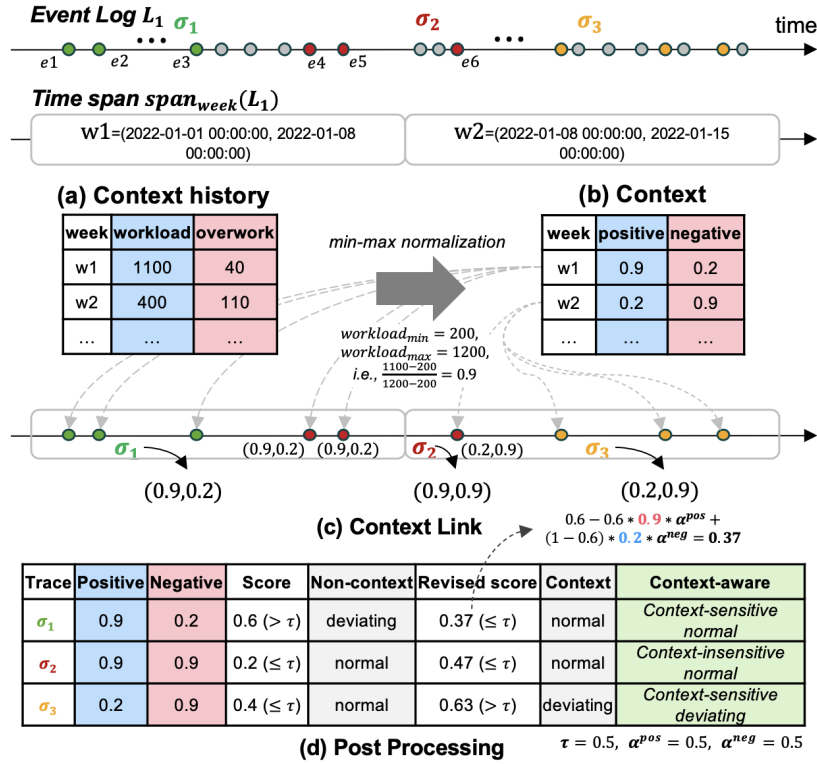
Event Log $L_1$ $\sigma_1$ $\sigma_2$ $\sigma_3$ time

$e1$ $e2$ $e3$ $e4$ $e5$ $e6$

Time span $span_{week}(L_1)$

w1=(2022-01-01 00:00:00, 2022-01-08 00:00:00)

w2=(2022-01-08 00:00:00, 2022-01-15 00:00:00)

(a) Context history

| week | workload | overwork |
|---|---|---|
| w1 | 1100 | 40 |
| w2 | 400 | 110 |
| … | … | … |

min-max normalization

$workload_{min} = 200$, $workload_{max} = 1200$, i.e., $\frac{1100-200}{1200-200} = 0.9$

(b) Context

| week | positive | negative |
|---|---|---|
| w1 | 0.9 | 0.2 |
| w2 | 0.2 | 0.9 |
| … | … | … |

(0.9,0.2) (0.9,0.2) (0.2,0.9)

$\sigma_1$ $\sigma_2$ $\sigma_3$

(0.9,0.2) (0.9,0.9) (0.2,0.9)

(c) Context Link

$0.6 - 0.6 * 0.9 * \alpha^{pos} +$
$(1-0.6) * 0.2 * \alpha^{neg} = 0.37$

| Trace | Positive | Negative | Score | Non-context | Revised score | Context | Context-aware |
|---|---|---|---|---|---|---|---|
| $\sigma_1$ | 0.9 | 0.2 | 0.6 ($> \tau$) | deviating | 0.37 ($\leq \tau$) | normal | Context-sensitive normal |
| $\sigma_2$ | 0.9 | 0.9 | 0.2 ($\leq \tau$) | normal | 0.47 ($\leq \tau$) | normal | Context-insensitive normal |
| $\sigma_3$ | 0.2 | 0.9 | 0.4 ($\leq \tau$) | normal | 0.63 ($> \tau$) | deviating | Context-sensitive deviating |

(d) Post Processing

$\tau = 0.5$, $\alpha^{pos} = 0.5$, $\alpha^{neg} = 0.5$